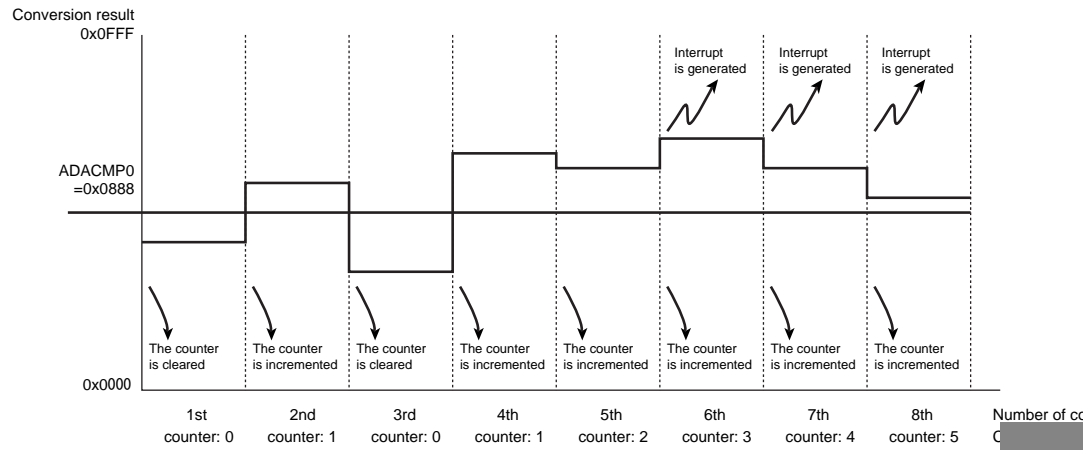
Conversion result
0x0FFF

Interrupt is generated
Interrupt is generated
Interrupt is generated

ADACMP0 =0x0888

The counter is cleared
The counter is incremented
The counter is cleared
The counter is incremented
The counter is incremented
The counter is incremented
The counter is incremented
The counter is incremented

0x0000

1st
counter: 0
2nd
counter: 1
3rd
counter: 0
4th
counter: 1
5th
counter: 2
6th
counter: 3
7th
counter: 4
8th
counter: 5
Number of co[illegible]
C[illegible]